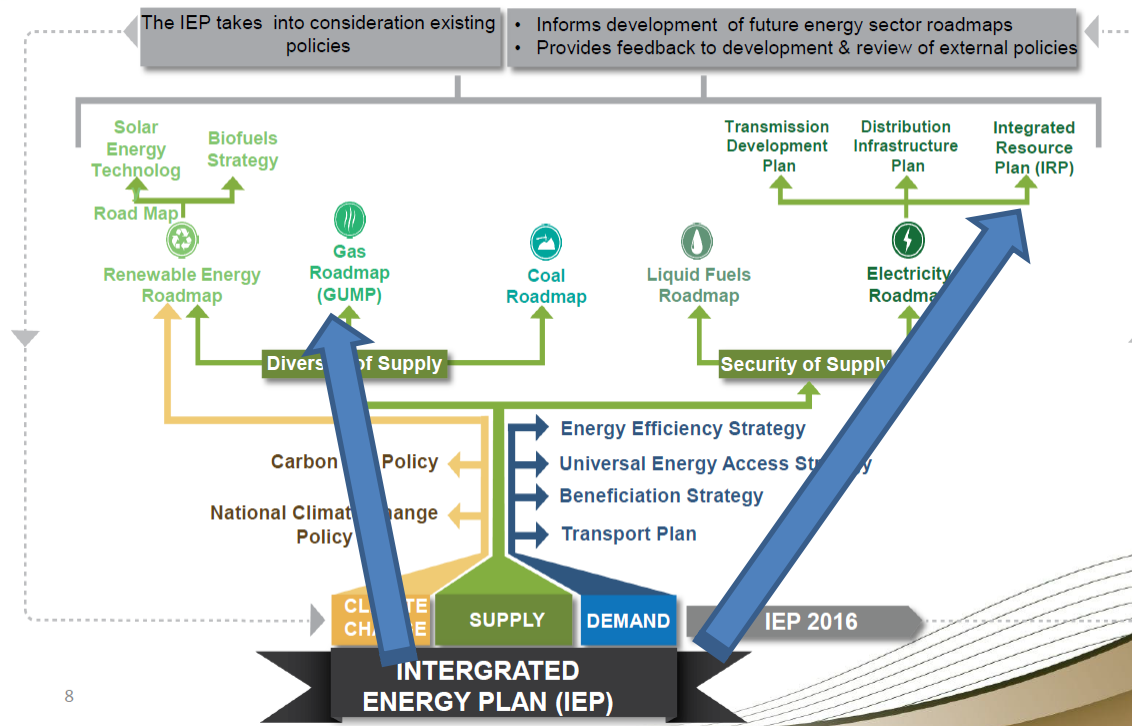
The IEP takes into consideration existing policies

• Informs development of future energy sector roadmaps
• Provides feedback to development & review of external policies

Solar Energy Technolog Road Map

Biofuels Strategy

Transmission Development Plan

Distribution Infrastructure Plan

Integrated Resource Plan (IRP)

Renewable Energy Roadmap

Gas Roadmap (GUMP)

Coal Roadmap

Liquid Fuels Roadmap

Electricity Roadma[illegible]

Divers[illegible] Supply

Security of Suppl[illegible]

Energy Efficiency Strategy

Universal Energy Access St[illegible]y

Beneficiation Strategy

Transport Plan

Carbon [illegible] Policy

National Climat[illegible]hange Policy

CL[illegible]TE CHA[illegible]

SUPPLY

DEMAND

IEP 2016

INTERGRATED ENERGY PLAN (IEP)

8